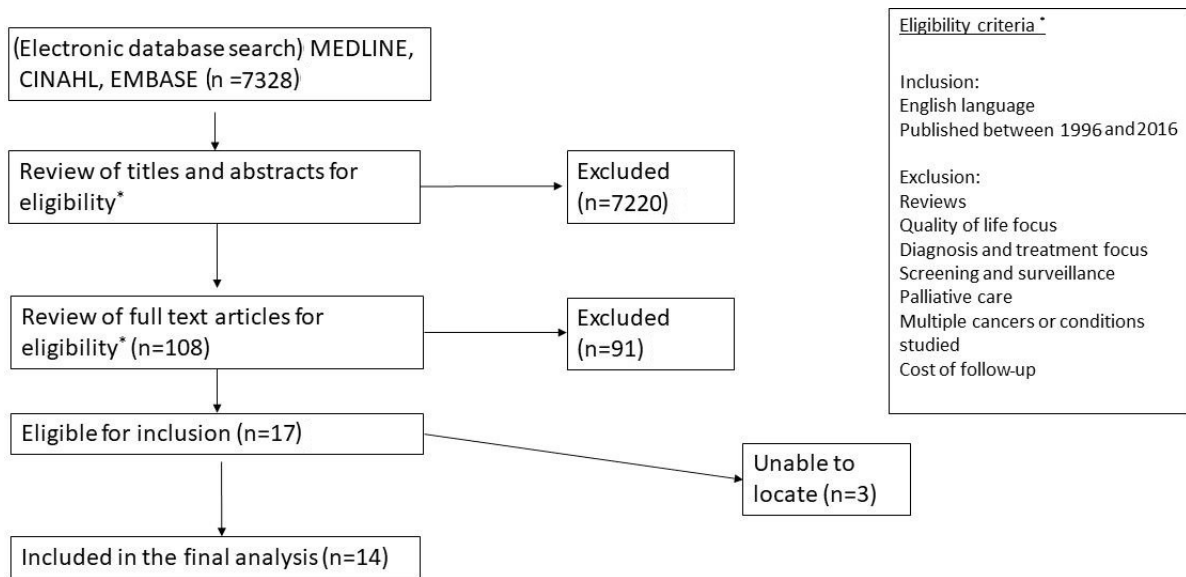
(Electronic database search) MEDLINE, CINAHL, EMBASE (n =7328)

Review of titles and abstracts for eligibility*

Excluded (n=7220)

Review of full text articles for eligibility* (n=108)

Excluded (n=91)

Eligible for inclusion (n=17)

Unable to locate (n=3)

Included in the final analysis (n=14)

Eligibility criteria *

Inclusion:
English language
Published between 1996 and 2016

Exclusion:
Reviews
Quality of life focus
Diagnosis and treatment focus
Screening and surveillance
Palliative care
Multiple cancers or conditions studied
Cost of follow-up